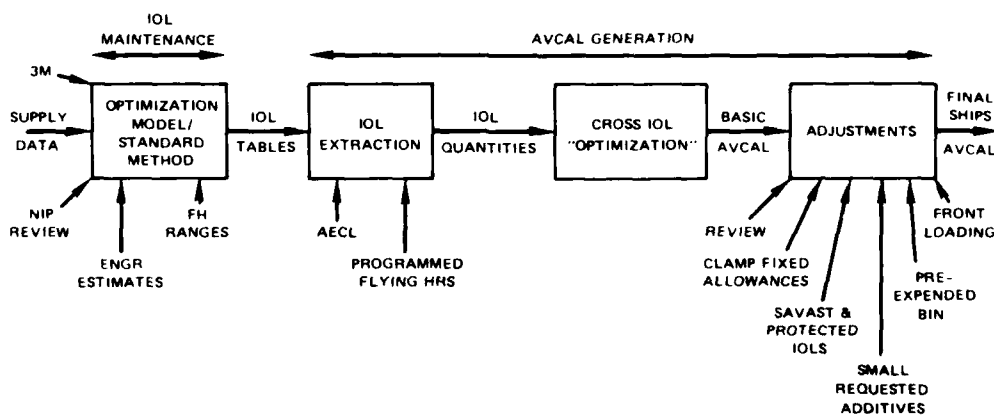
IOL MAINTENANCE

AVCAL GENERATION

3M

SUPPLY DATA

OPTIMIZATION MODEL/ STANDARD METHOD

NIP REVIEW

ENGR ESTIMATES

FH RANGES

IOL TABLES

IOL EXTRACTION

AECL

PROGRAMMED FLYING HRS

IOL QUANTITIES

CROSS IOL "OPTIMIZATION"

BASIC AVCAL

ADJUSTMENTS

FINAL SHIPS AVCAL

REVIEW

CLAMP FIXED ALLOWANCES

SAVAST & PROTECTED IOLS

SMALL REQUESTED ADDITIVES

PRE-EXPENDED BIN

FRONT LOADING